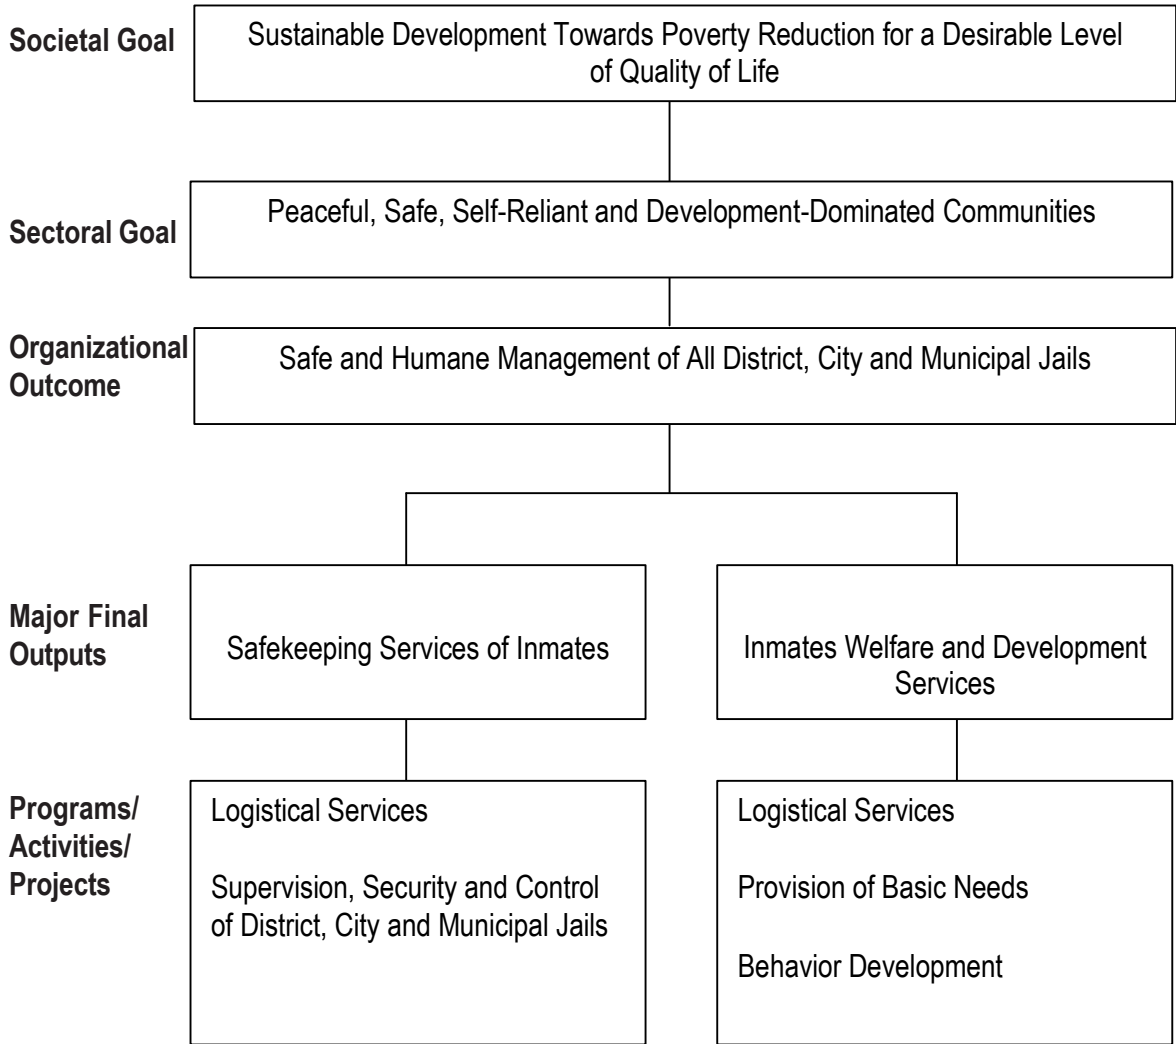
Societal Goal

Sustainable Development Towards Poverty Reduction for a Desirable Level of Quality of Life

Sectoral Goal

Peaceful, Safe, Self-Reliant and Development-Dominated Communities

Organizational Outcome

Safe and Humane Management of All District, City and Municipal Jails

Major Final Outputs

Safekeeping Services of Inmates

Inmates Welfare and Development Services

Programs/ Activities/ Projects

Logistical Services

Supervision, Security and Control of District, City and Municipal Jails

Logistical Services

Provision of Basic Needs

Behavior Development